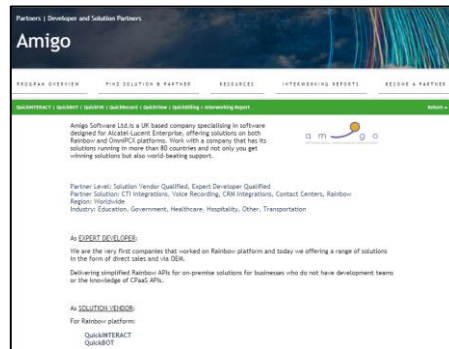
Partners | Developer and Solution Partners

Amigo

PROGRAM OVERVIEW　FIND SOLUTION & PARTNER　RESOURCES　INTERWORKING REPORTS　BECOME A PARTNER

QuickINTERACT | QuickBOT | QuickIVR | QuickRecord | QuickView | QuickBilling | Interworking Report　Return »

Amigo Software Ltd.is a UK based company specialising in software designed for Alcatel-Lucent Enterprise, offering solutions on both Rainbow and OmniPCX platforms. Work with a company that has its solutions running in more than 80 countries and not only you get winning solutions but also world-beating support.

a m g o

Partner Level: Solution Vendor Qualified, Expert Developer Qualified
Partner Solution: CTI Integrations, Voice Recording, CRM Integrations, Contact Centers, Rainbow
Region: Worldwide
Industry: Education, Government, Healthcare, Hospitality, Other, Transportation

As EXPERT DEVELOPER:

We are the very first companies that worked on Rainbow platform and today we offering a range of solutions in the form of direct sales and via OEM.

Delivering simplified Rainbow APIs for on-premise solutions for businesses who do not have development teams or the knowledge of CPaaS APIs.

As SOLUTION VENDOR:

For Rainbow platform:

QuickINTERACT
QuickBOT